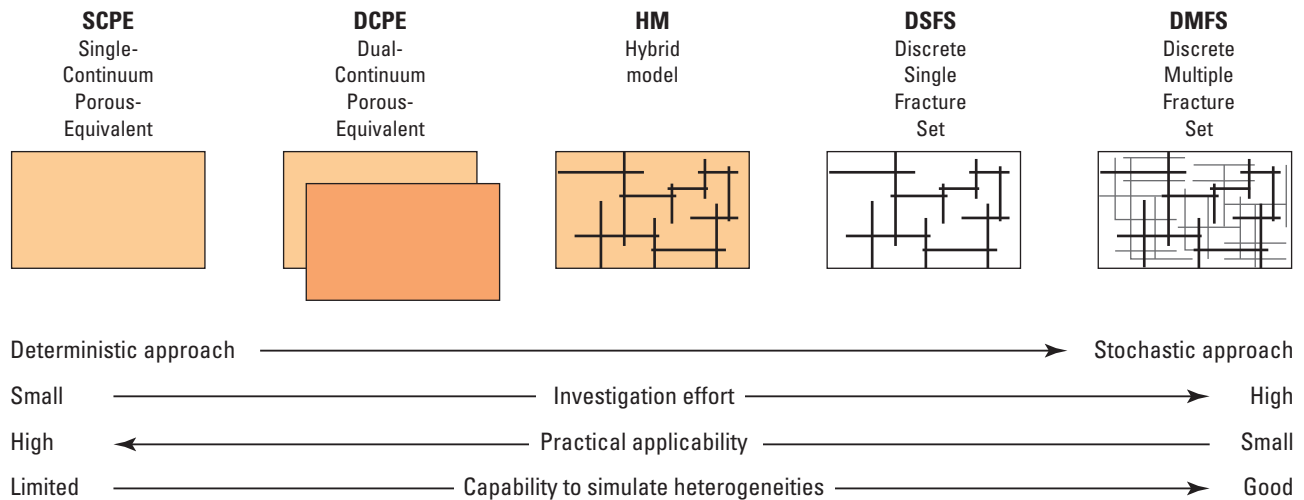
**SCPE**
Single-Continuum Porous-Equivalent

**DCPE**
Dual-Continuum Porous-Equivalent

**HM**
Hybrid model

**DSFS**
Discrete Single Fracture Set

**DMFS**
Discrete Multiple Fracture Set

Deterministic approach → Stochastic approach

Small — Investigation effort → High

High ← Practical applicability — Small

Limited — Capability to simulate heterogeneities → Good